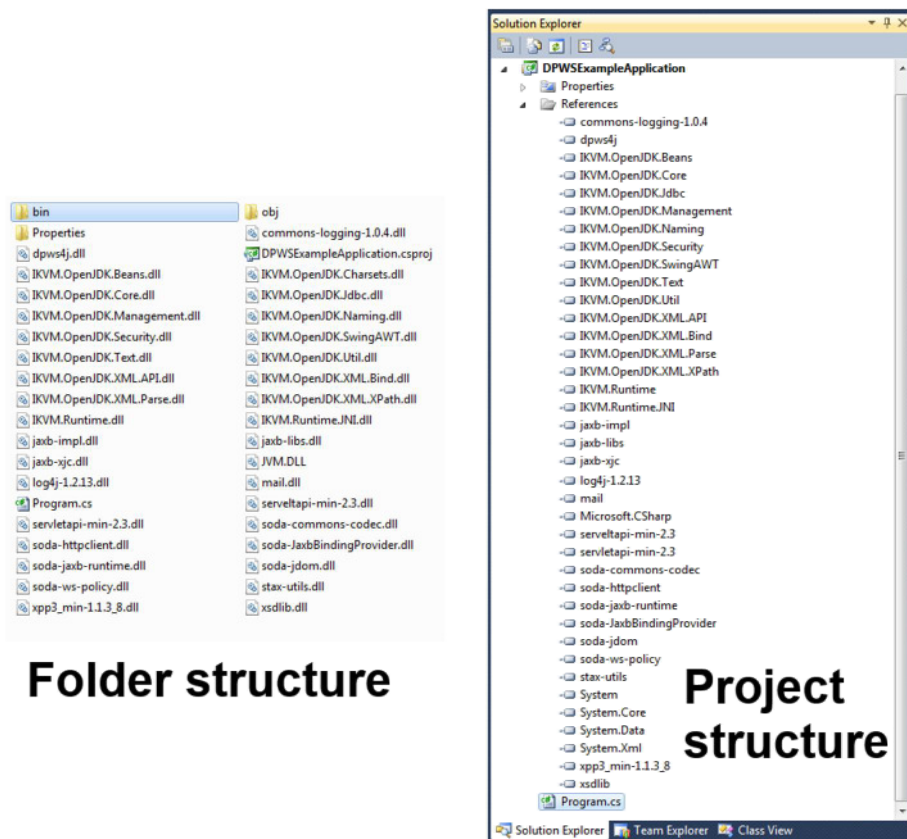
bin
Properties
dpws4j.dll
IKVM.OpenJDK.Beans.dll
IKVM.OpenJDK.Core.dll
IKVM.OpenJDK.Management.dll
IKVM.OpenJDK.Security.dll
IKVM.OpenJDK.Text.dll
IKVM.OpenJDK.XML.API.dll
IKVM.OpenJDK.XML.Parse.dll
IKVM.Runtime.dll
jaxb-impl.dll
jaxb-xjc.dll
log4j-1.2.13.dll
Program.cs
serveletapi-min-2.3.dll
soda-httpclient.dll
soda-jaxb-runtime.dll
soda-ws-policy.dll
xpp3_min-1.1.3_8.dll

obj
commons-logging-1.0.4.dll
DPWSExampleApplication.csproj
IKVM.OpenJDK.Charsets.dll
IKVM.OpenJDK.Jdbc.dll
IKVM.OpenJDK.Naming.dll
IKVM.OpenJDK.SwingAWT.dll
IKVM.OpenJDK.Util.dll
IKVM.OpenJDK.XML.Bind.dll
IKVM.OpenJDK.XML.XPath.dll
IKVM.Runtime.JNI.dll
jaxb-libs.dll
JVM.DLL
mail.dll
serveltapi-min-2.3.dll
soda-commons-codec.dll
soda-JaxbBindingProvider.dll
soda-jdom.dll
stax-utils.dll
xsdlib.dll

Folder structure

Solution Explorer
DPWSExampleApplication
Properties
References
commons-logging-1.0.4
dpws4j
IKVM.OpenJDK.Beans
IKVM.OpenJDK.Core
IKVM.OpenJDK.Jdbc
IKVM.OpenJDK.Management
IKVM.OpenJDK.Naming
IKVM.OpenJDK.Security
IKVM.OpenJDK.SwingAWT
IKVM.OpenJDK.Text
IKVM.OpenJDK.Util
IKVM.OpenJDK.XML.API
IKVM.OpenJDK.XML.Bind
IKVM.OpenJDK.XML.Parse
IKVM.OpenJDK.XML.XPath
IKVM.Runtime
IKVM.Runtime.JNI
jaxb-impl
jaxb-libs
jaxb-xjc
log4j-1.2.13
mail
Microsoft.CSharp
serveltapi-min-2.3
servletapi-min-2.3
soda-commons-codec
soda-httpclient
soda-jaxb-runtime
soda-JaxbBindingProvider
soda-jdom
soda-ws-policy
stax-utils
System
System.Core
System.Data
System.Xml
xpp3_min-1.1.3_8
xsdlib
Program.cs

Solution Explorer Team Explorer Class View

Project structure